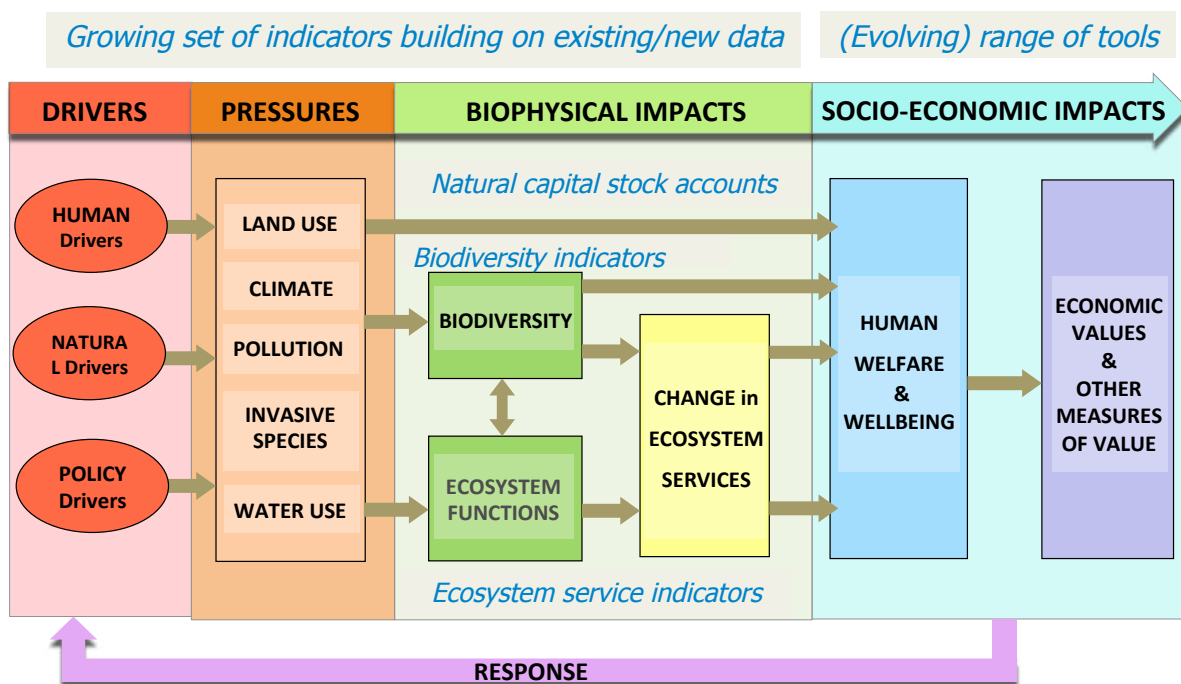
Growing set of indicators building on existing/new data

(Evolving) range of tools

DRIVERS

PRESSURES

BIOPHYSICAL IMPACTS

SOCIO-ECONOMIC IMPACTS

HUMAN Drivers

NATURA L Drivers

POLICY Drivers

LAND USE

CLIMATE

POLLUTION

INVASIVE SPECIES

WATER USE

Natural capital stock accounts

Biodiversity indicators

BIODIVERSITY

ECOSYSTEM FUNCTIONS

CHANGE in ECOSYSTEM SERVICES

Ecosystem service indicators

HUMAN WELFARE & WELLBEING

ECONOMIC VALUES & OTHER MEASURES OF VALUE

RESPONSE